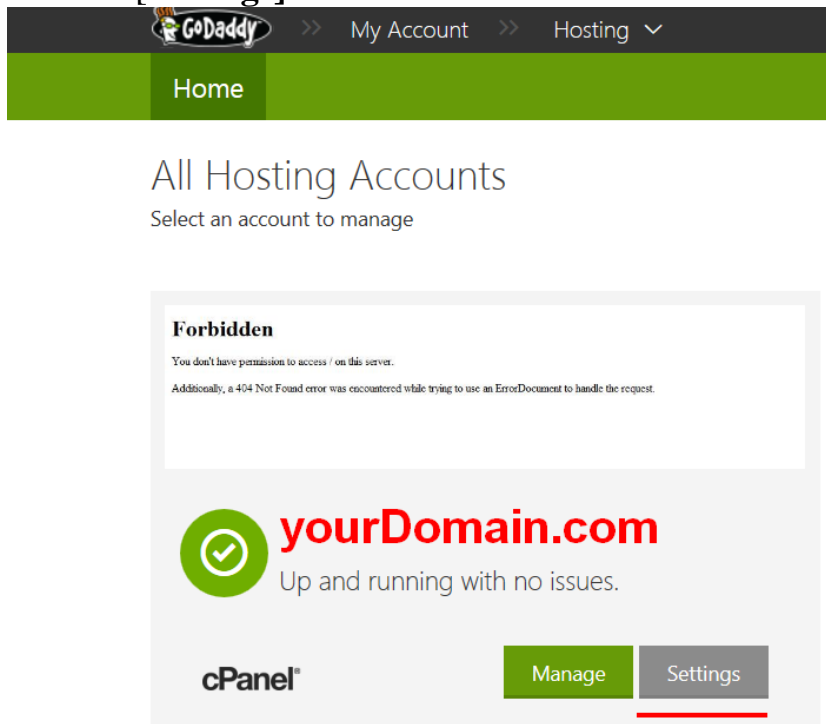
GoDaddy » My Account » Hosting

Home

All Hosting Accounts

Select an account to manage

Forbidden

You don't have permission to access / on this server.

Additionally, a 404 Not Found error was encountered while trying to use an ErrorDocument to handle the request.

yourDomain.com

Up and running with no issues.

cPanel®

Manage

Settings